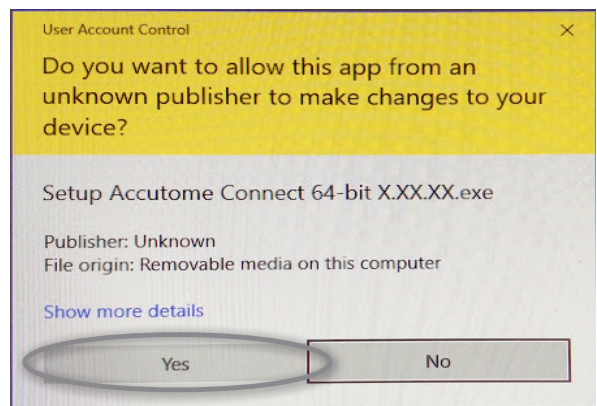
User Account Control

×

Do you want to allow this app from an unknown publisher to make changes to your device?

Setup Accutome Connect 64-bit X.XX.XX.exe

Publisher: Unknown
File origin: Removable media on this computer

Show more details

Yes

No